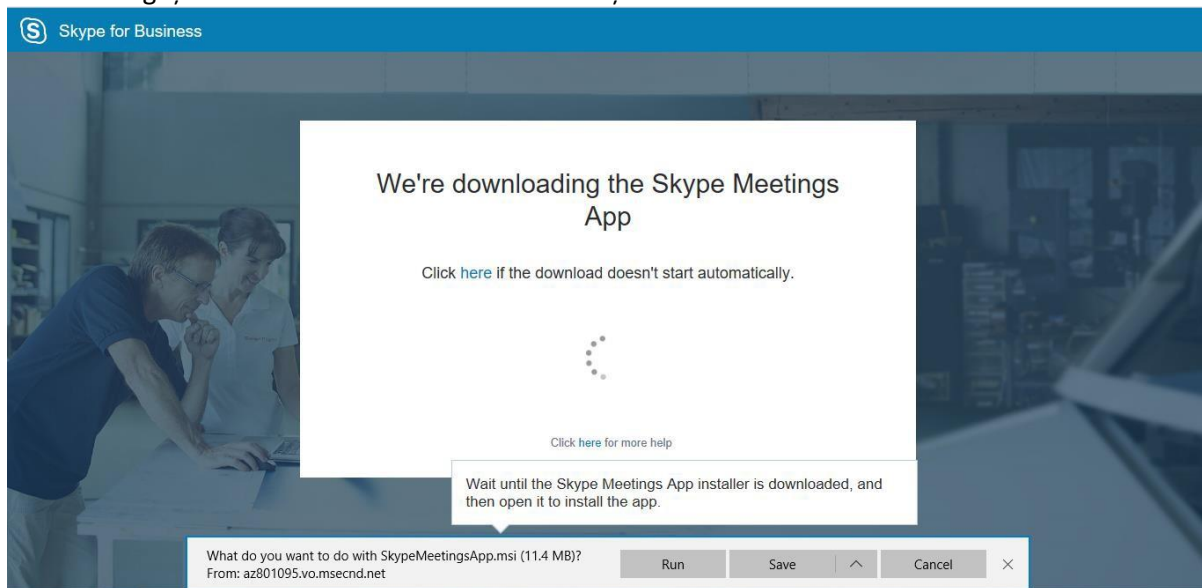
Skype for Business

We're downloading the Skype Meetings App

Click here if the download doesn't start automatically.

Click here for more help

Wait until the Skype Meetings App installer is downloaded, and then open it to install the app.

What do you want to do with SkypeMeetingsApp.msi (11.4 MB)?
From: az801095.vo.msecnd.net

Run

Save

Cancel